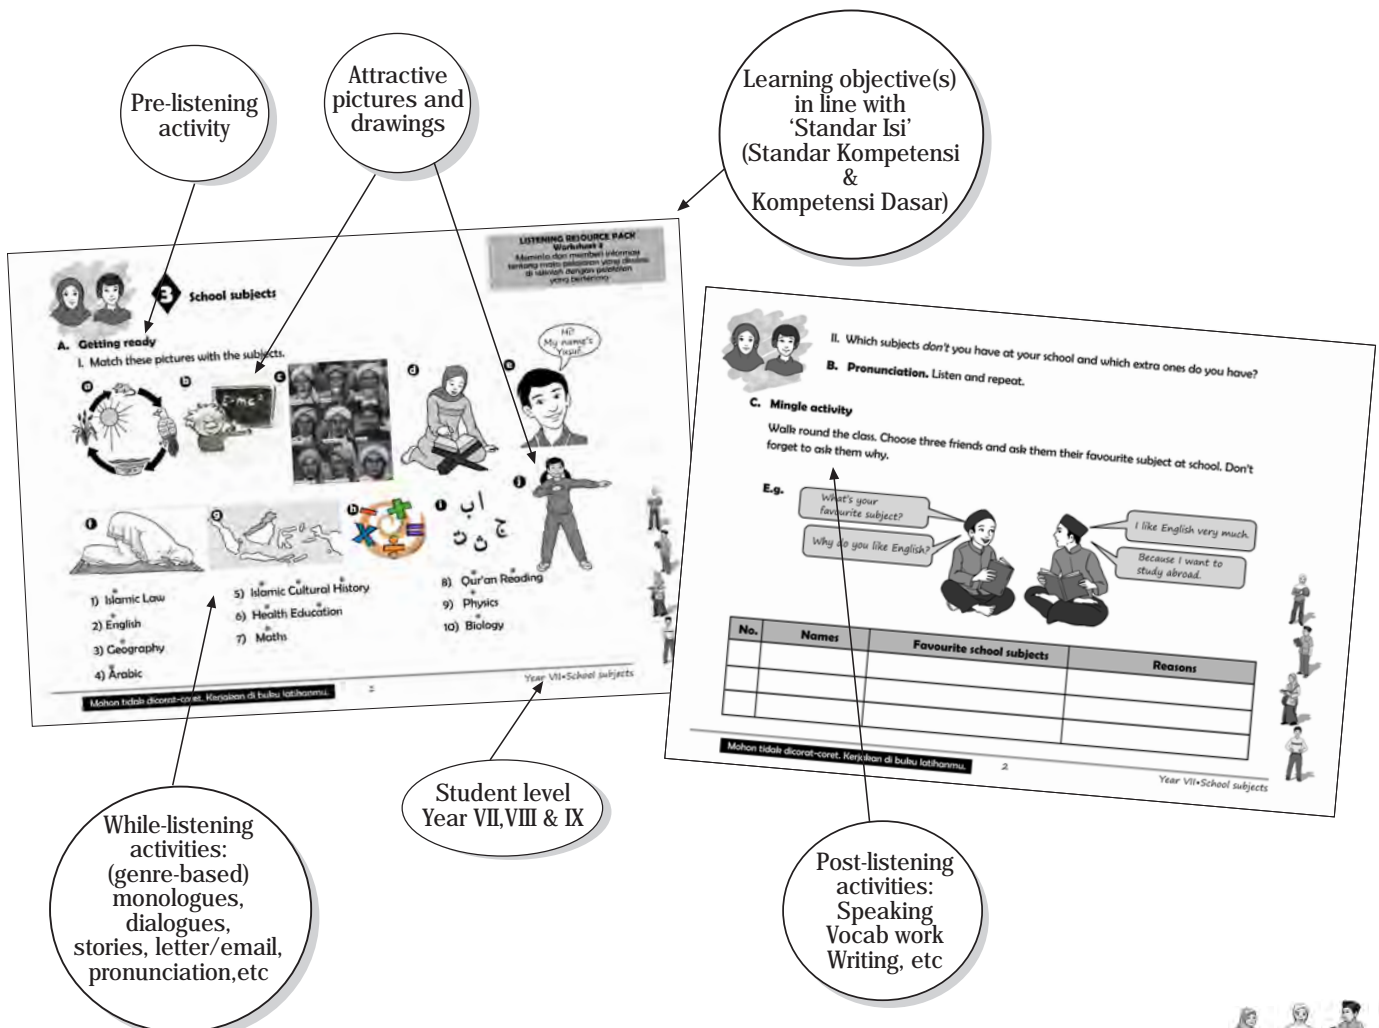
Pre-listening activity

Attractive pictures and drawings

Learning objective(s) in line with 'Standar Isi' (Standar Kompetensi & Kompetensi Dasar)

LISTENING RESOURCE PACK
Worksheet 2
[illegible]

3 School subjects

A. Getting ready
I. Match these pictures with the subjects.

a b c d e

Hi! My name's Yusuf.

E=mc²

f g h i j

ا ب ج ث ت

1) Islamic Law
2) English
3) Geography
4) Arabic
5) Islamic Cultural History
6) Health Education
7) Maths
8) Qur'an Reading
9) Physics
10) Biology

Mohon tidak dicorat-coret. Kerjakan di buku latihanmu. 2 Year VII•School subjects

II. Which subjects don't you have at your school and which extra ones do you have?

B. Pronunciation. Listen and repeat.

C. Mingle activity

Walk round the class. Choose three friends and ask them their favourite subject at school. Don't forget to ask them why.

E.g.

What's your favourite subject?

Why do you like English?

I like English very much.

Because I want to study abroad.

| No. | Names | Favourite school subjects | Reasons |
|---|---|---|---|
| | | | |
| | | | |
| | | | |

Mohon tidak dicorat-coret. Kerjakan di buku latihanmu. 2 Year VII•School subjects

While-listening activities: (genre-based) monologues, dialogues, stories, letter/email, pronunciation,etc

Student level Year VII,VIII & IX

Post-listening activities: Speaking Vocab work Writing, etc